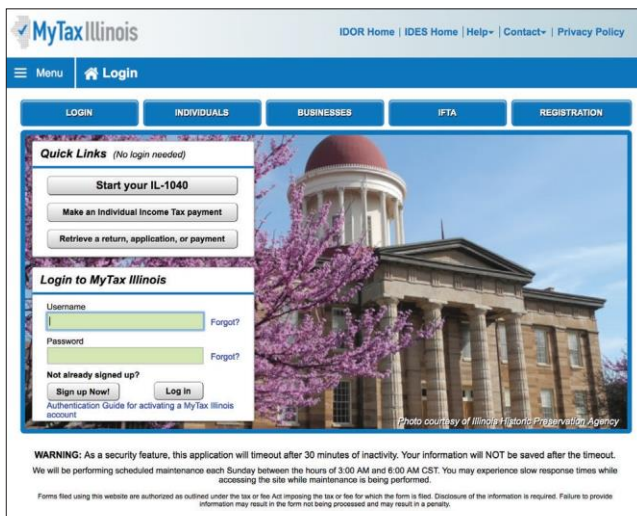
MyTax Illinois

IDOR Home | IDES Home | Help▾ | Contact▾ | Privacy Policy

Menu

Login

LOGIN

INDIVIDUALS

BUSINESSES

IFTA

REGISTRATION

Quick Links (No login needed)

Start your IL-1040

Make an Individual Income Tax payment

Retrieve a return, application, or payment

Login to MyTax Illinois

Username

Forgot?

Password

Forgot?

Not already signed up?

Sign up Now!

Log in

Authentication Guide for activating a MyTax Illinois account

Photo courtesy of Illinois Historic Preservation Agency

WARNING: As a security feature, this application will timeout after 30 minutes of inactivity. Your information will NOT be saved after the timeout.

We will be performing scheduled maintenance each Sunday between the hours of 3:00 AM and 6:00 AM CST. You may experience slow response times while accessing the site while maintenance is being performed.

Forms filed using this website are authorized as outlined under the tax or fee Act imposing the tax or fee for which the form is filed. Disclosure of the information is required. Failure to provide information may result in the form not being processed and may result in a penalty.